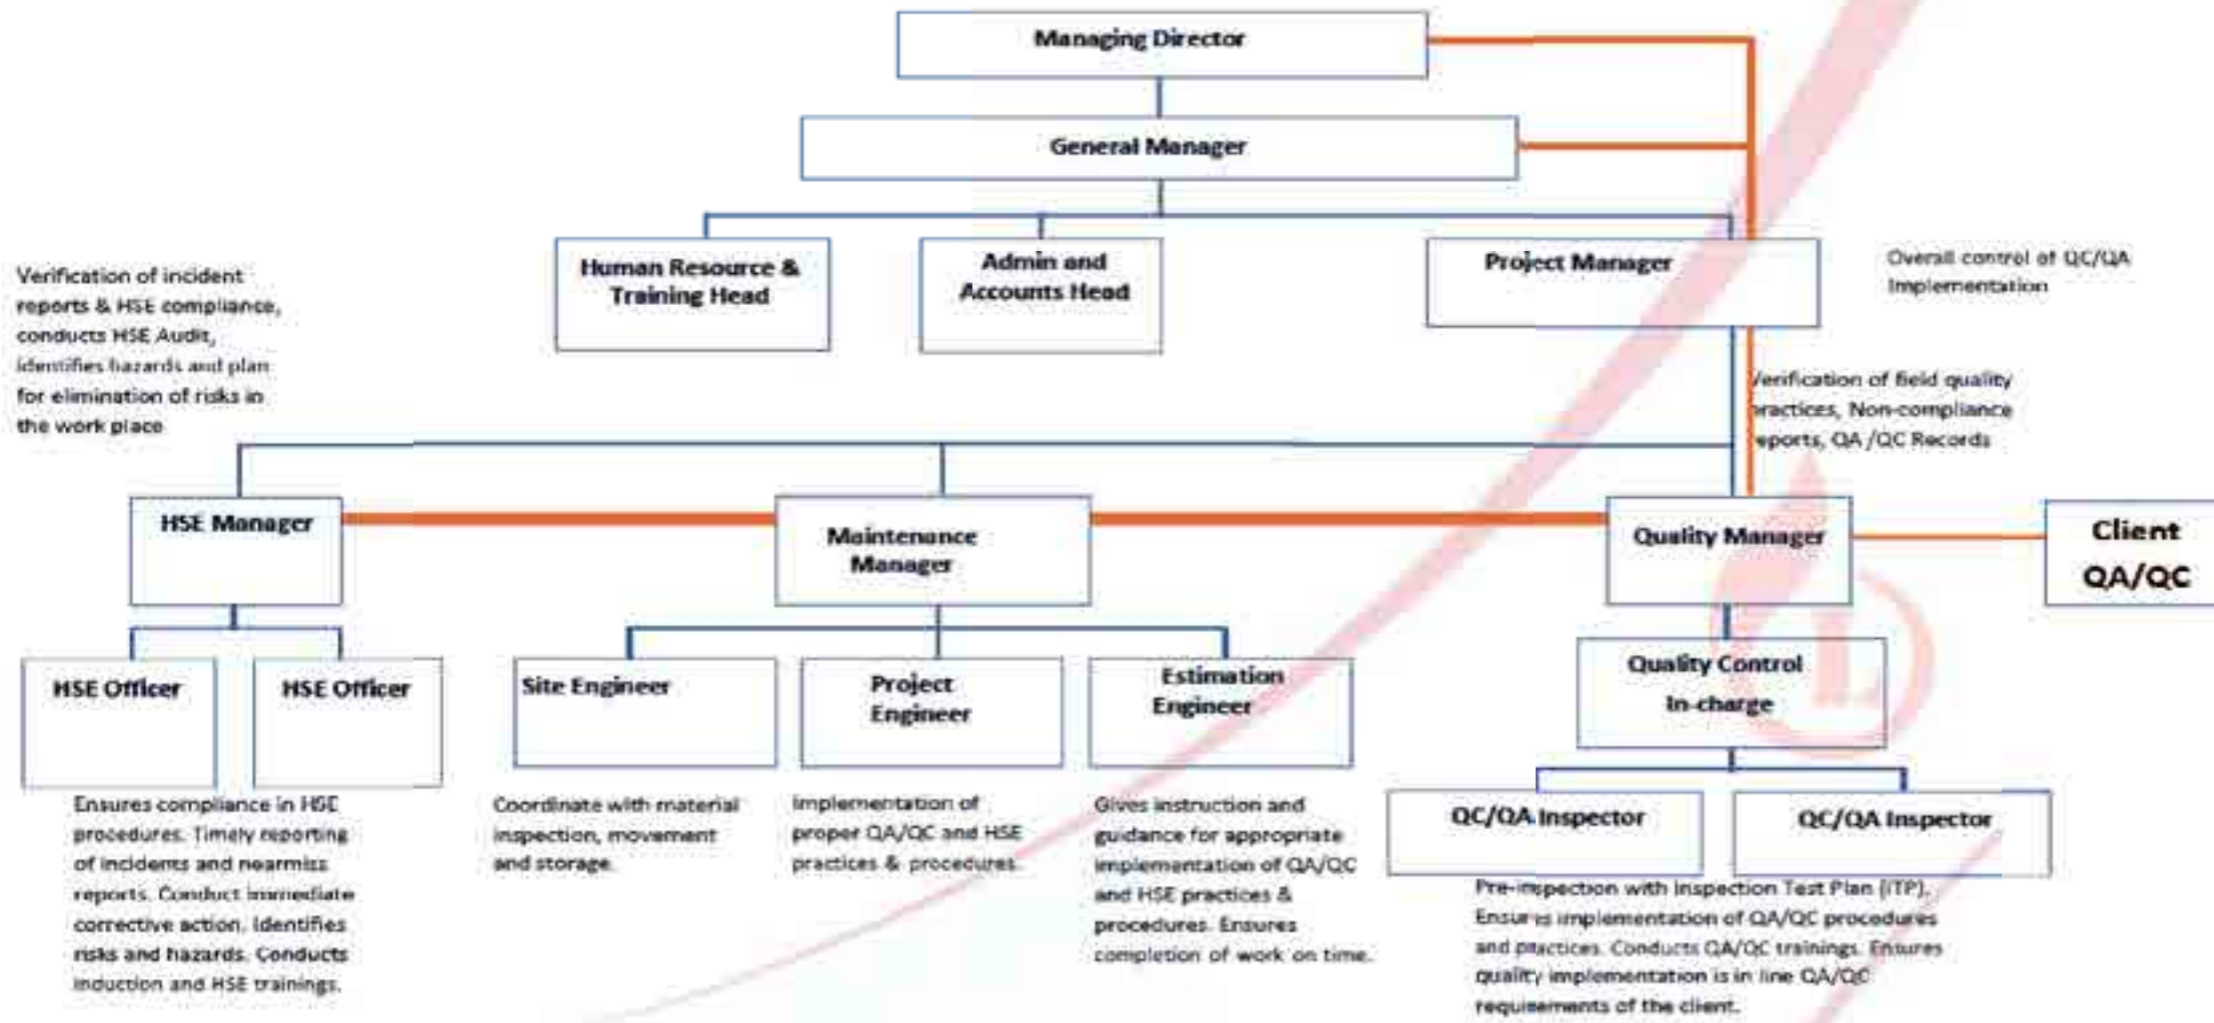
Managing Director

General Manager

Human Resource & Training Head

Admin and Accounts Head

Project Manager

Overall control of QC/QA implementation

Verification of incident reports & HSE compliance, conducts HSE Audit, identifies hazards and plan for elimination of risks in the work place

Verification of field quality practices, Non-compliance reports, QA /QC Records

HSE Manager

Maintenance Manager

Quality Manager

Client QA/QC

HSE Officer

HSE Officer

Site Engineer

Project Engineer

Estimation Engineer

Quality Control In-charge

QC/QA Inspector

QC/QA Inspector

Ensures compliance in HSE procedures. Timely reporting of incidents and nearmiss reports. Conduct immediate corrective action. Identifies risks and hazards. Conducts induction and HSE trainings.

Coordinate with material inspection, movement and storage.

Implementation of proper QA/QC and HSE practices & procedures.

Gives instruction and guidance for appropriate implementation of QA/QC and HSE practices & procedures. Ensures completion of work on time.

Pre-inspection with Inspection Test Plan (ITP). Ensures implementation of QA/QC procedures and practices. Conducts QA/QC trainings. Ensures quality implementation is in line QA/QC requirements of the client.